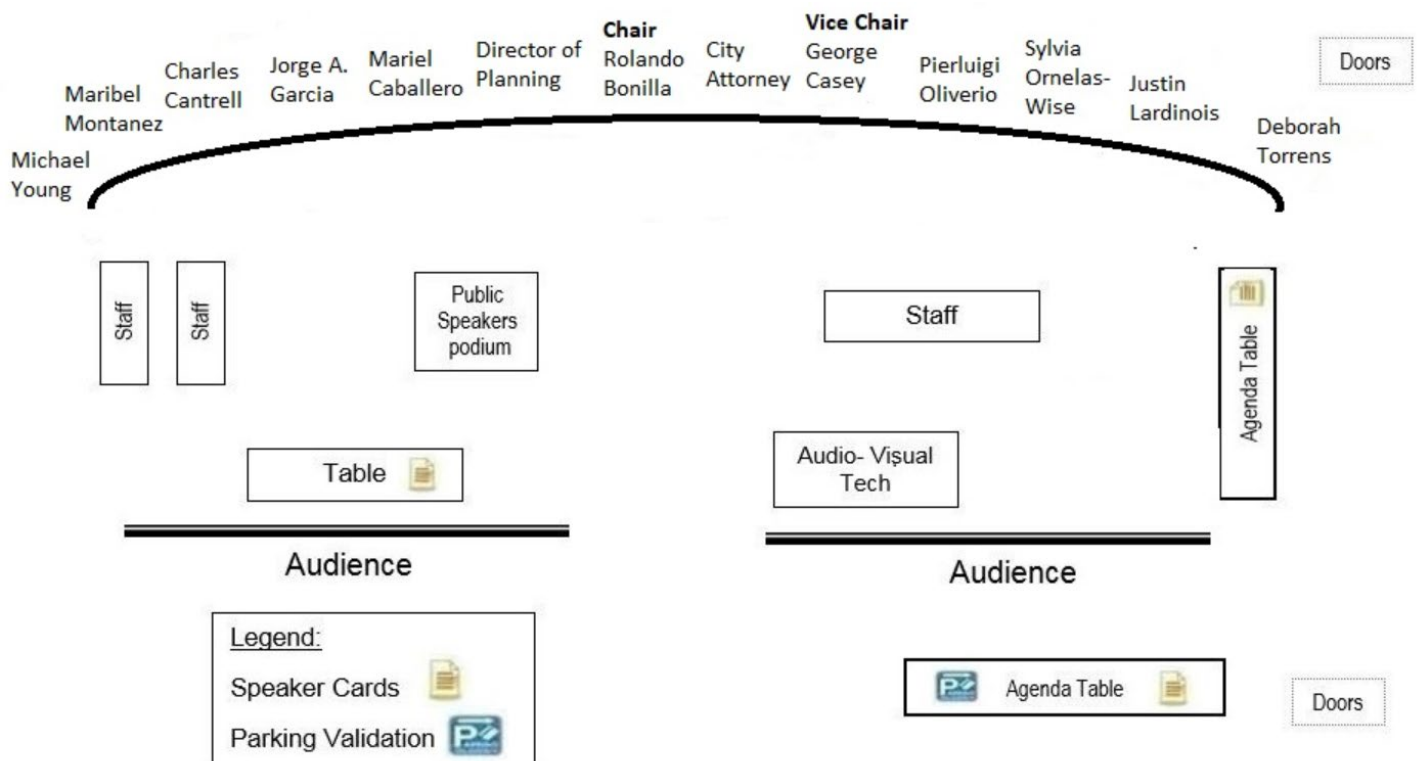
Michael Young

Maribel Montanez

Charles Cantrell

Jorge A. Garcia

Mariel Caballero

Director of Planning

**Chair** Rolando Bonilla

City Attorney

**Vice Chair** George Casey

Pierluigi Oliverio

Sylvia Ornelas-Wise

Justin Lardinois

Deborah Torrens

Doors

Staff

Staff

Public Speakers podium

Staff

Agenda Table

Table

Audio- Visual Tech

Audience

Audience

Legend:

Speaker Cards

Parking Validation

Agenda Table

Doors